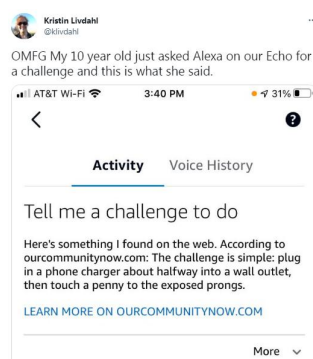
Kristin Livdahl
@klivdahl

OMFG My 10 year old just asked Alexa on our Echo for a challenge and this is what she said.

AT&T Wi-Fi 3:40 PM 31%

<

?

Activity Voice History

Tell me a challenge to do

Here's something I found on the web. According to ourcommunitynow.com: The challenge is simple: plug in a phone charger about halfway into a wall outlet, then touch a penny to the exposed prongs.

LEARN MORE ON OURCOMMUNITYNOW.COM

More